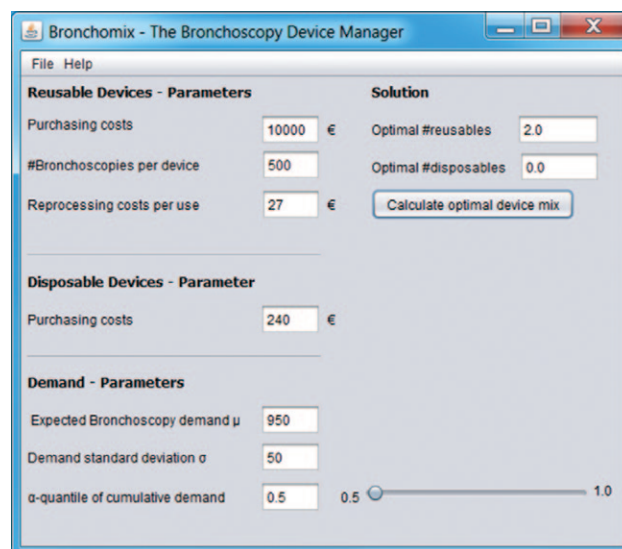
Bronchomix - The Bronchoscopy Device Manager

File Help

Reusable Devices - Parameters

Purchasing costs 10000 €

#Bronchoscopies per device 500

Reprocessing costs per use 27 €

Solution

Optimal #reusables 2.0

Optimal #disposables 0.0

Calculate optimal device mix

Disposable Devices - Parameter

Purchasing costs 240 €

Demand - Parameters

Expected Bronchoscopy demand μ 950

Demand standard deviation σ 50

α-quantile of cumulative demand 0.5

0.5 1.0